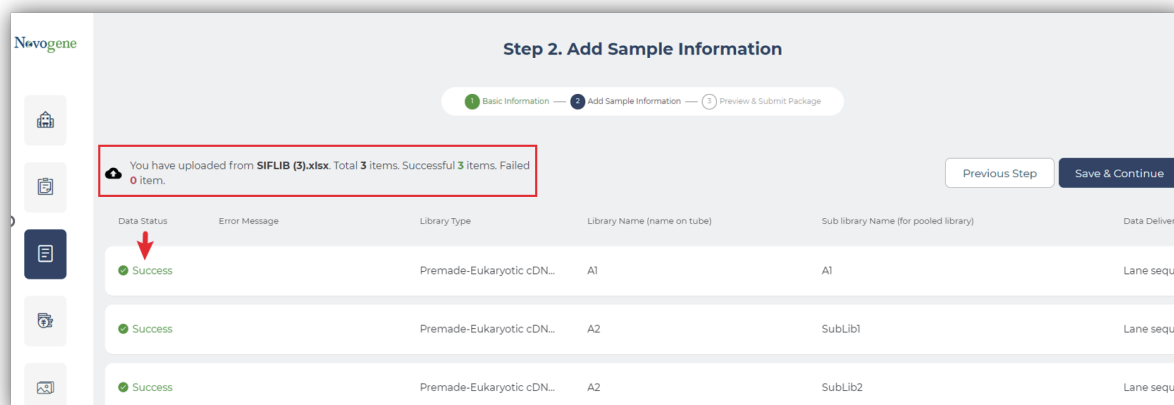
Novogene

Step 2. Add Sample Information

1 Basic Information — 2 Add Sample Information — 3 Preview & Submit Package

You have uploaded from **SIFLIB (3).xlsx**. Total 3 items. Successful 3 items. Failed 0 item.

Previous Step

Save & Continue

| Data Status | Error Message | Library Type | Library Name (name on tube) | Sub library Name (for pooled library) | Data Deliver |
|---|---|---|---|---|---|
| Success | | Premade-Eukaryotic cDN... | A1 | A1 | Lane sequ |
| Success | | Premade-Eukaryotic cDN... | A2 | SubLib1 | Lane sequ |
| Success | | Premade-Eukaryotic cDN... | A2 | SubLib2 | Lane sequ |